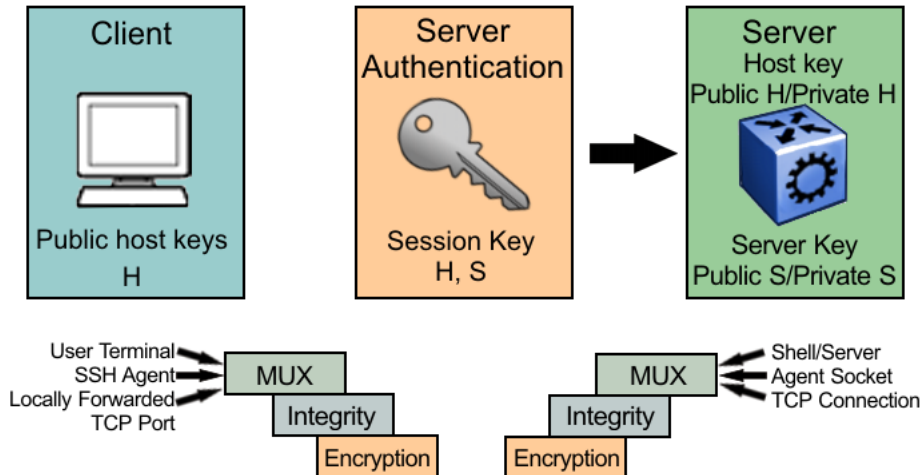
Client

Public host keys
H

Server
Authentication

Session Key
H, S

Server
Host key
Public H/Private H

Server Key
Public S/Private S

User Terminal
SSH Agent
Locally Forwarded
TCP Port

MUX
Integrity
Encryption

MUX
Integrity
Encryption

Shell/Server
Agent Socket
TCP Connection